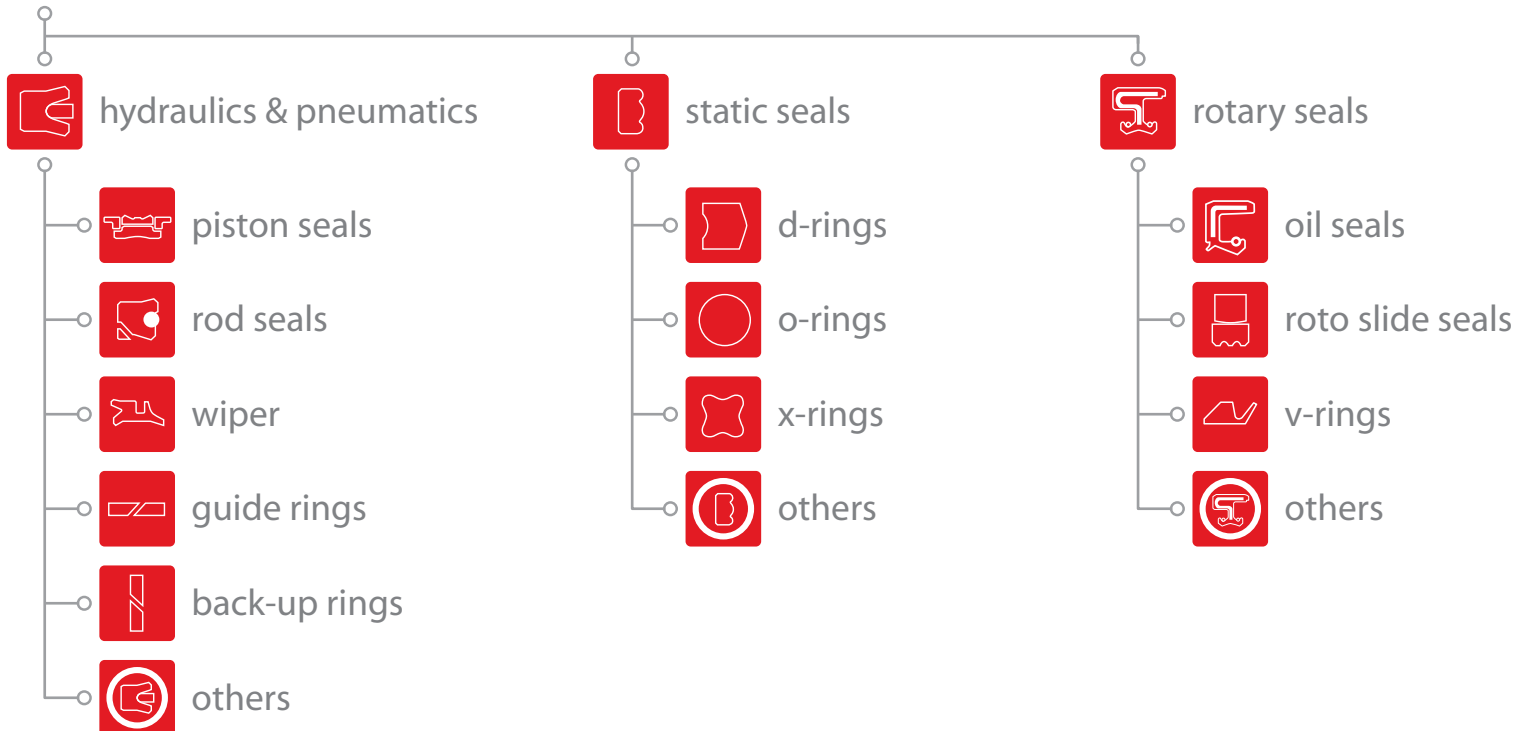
hydraulics & pneumatics

piston seals

rod seals

wiper

guide rings

back-up rings

others

static seals

d-rings

o-rings

x-rings

others

rotary seals

oil seals

roto slide seals

v-rings

others